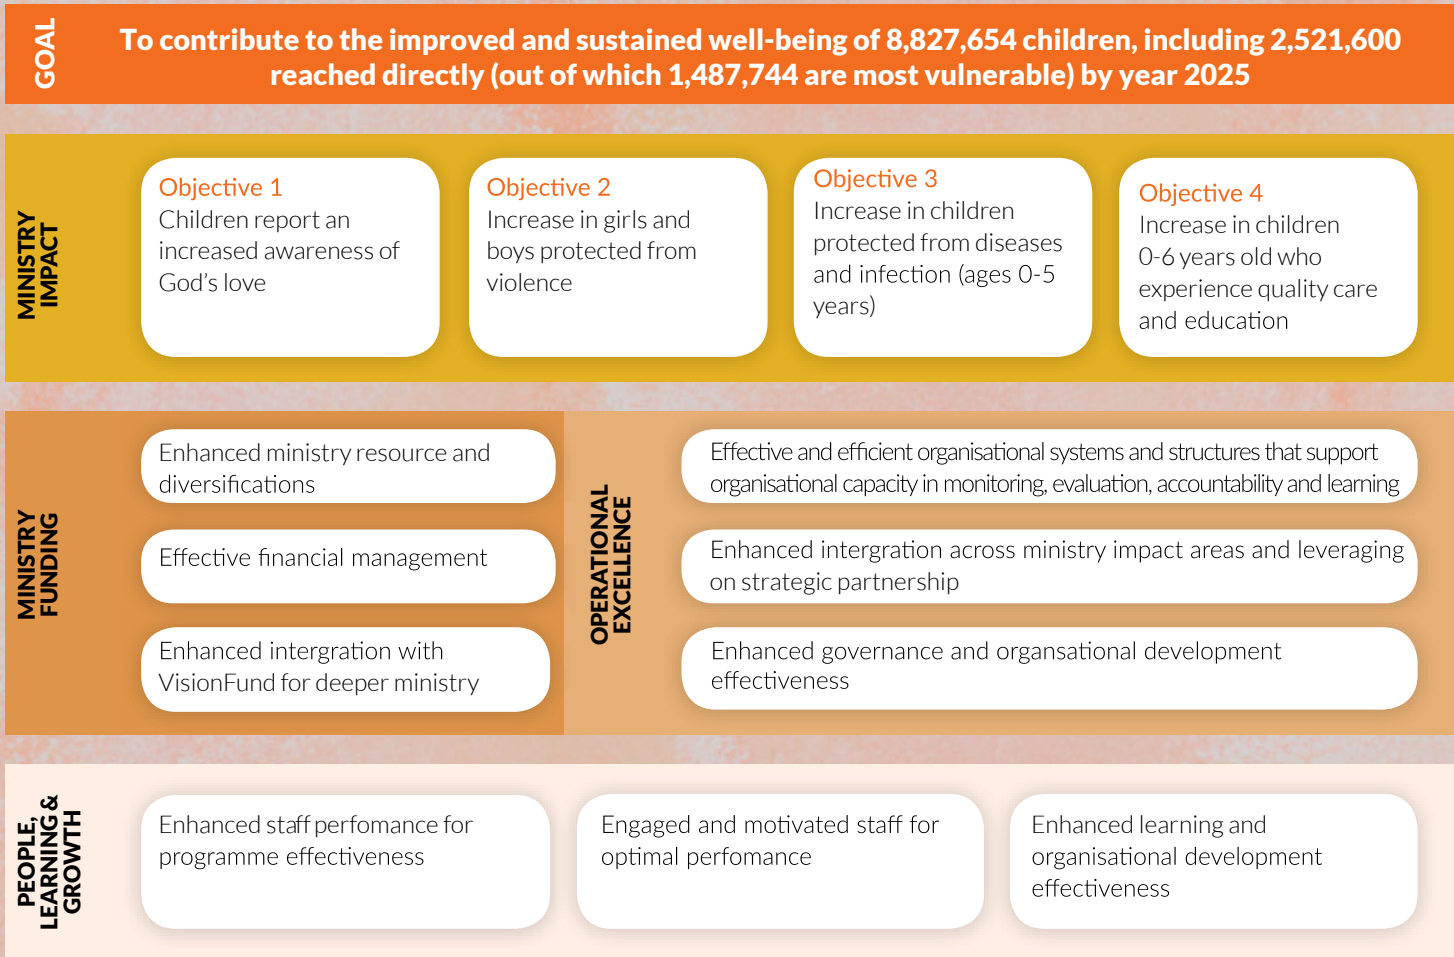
GOAL

To contribute to the improved and sustained well-being of 8,827,654 children, including 2,521,600 reached directly (out of which 1,487,744 are most vulnerable) by year 2025

MINISTRY IMPACT

Objective 1
Children report an increased awareness of God's love

Objective 2
Increase in girls and boys protected from violence

Objective 3
Increase in children protected from diseases and infection (ages 0-5 years)

Objective 4
Increase in children 0-6 years old who experience quality care and education

MINISTRY FUNDING

Enhanced ministry resource and diversifications

Effective financial management

Enhanced intergration with VisionFund for deeper ministry

OPERATIONAL EXCELLENCE

Effective and efficient organisational systems and structures that support organisational capacity in monitoring, evaluation, accountability and learning

Enhanced intergration across ministry impact areas and leveraging on strategic partnership

Enhanced governance and organsational development effectiveness

PEOPLE, LEARNING & GROWTH

Enhanced staff perfomance for programme effectiveness

Engaged and motivated staff for optimal perfomance

Enhanced learning and organisational development effectiveness